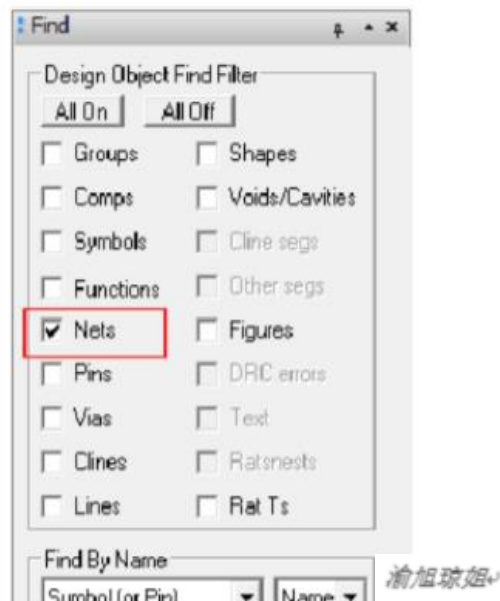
Find

Design Object Find Filter

All On | All Off

Groups
Shapes
Comps
Voids/Cavities
Symbols
Cline segs
Functions
Other segs
Nets
Figures
Pins
DRC errors
Vias
Text
Clines
Ratsnests
Lines
Rat Ts

Find By Name

Symbol (or Pin) | Name

渝组琼姐↩